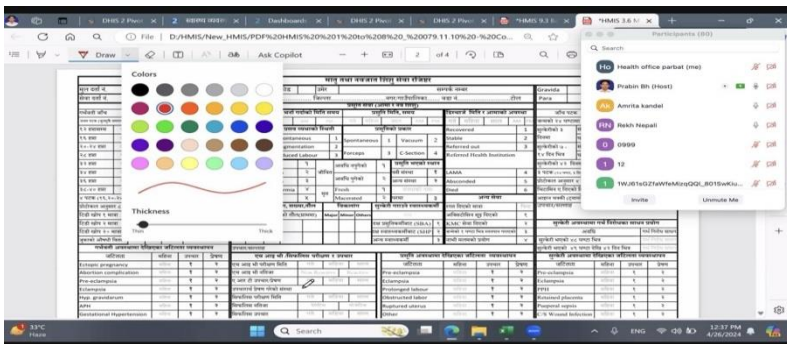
DHIS 2 Pivot | 2 | Dashboard | DHIS 2 Pivot | DHIS 2 Pivot | *HMIS 9.3 | *HMIS 3.6 M

File | D:/HMIS/New_HMIS/PDF%20HMIS%20%201%20to%208%20_%20079.11.10%20-%20Co...

Draw | Ask Copilot | 2 of 4

Colors

Thickness

Thin | Thick

मातृ तथा नवजात शिशु सेवा रजिस्टर

Gravida

Para

Spontaneous | 1 | Vacuum | 2

Augmentation | Forceps | 3 | C-Section | 4

Induced Labour

Recovered

Stable

Referred out

Referred Health Institution

LAMA

Absconded

Died

Fresh

Macerated

Ectopic pregnancy

Abortion complication

Pre-eclampsia

Eclampsia

Hyp. gravidarum

APH

Gestational Hypertension

Pre-eclampsia

Eclampsia

Prolonged labour

Obstructed labor

Ruptured uterus

Other

Pre-eclampsia

Eclampsia

PPH

Retained placenta

Puerperal sepsis

C/S Wound Infection

Participants (80)

Search

Health office parbat (me)

Prabin Bh (Host)

Amrita kandel

Rekh Nepali

0999

12

1WJ61eGZfeWfeMizqQQI_801SwKlu...

Invite | Unmute Me

33°C Haze

Search

ENG | 12:37 PM | 4/26/2024